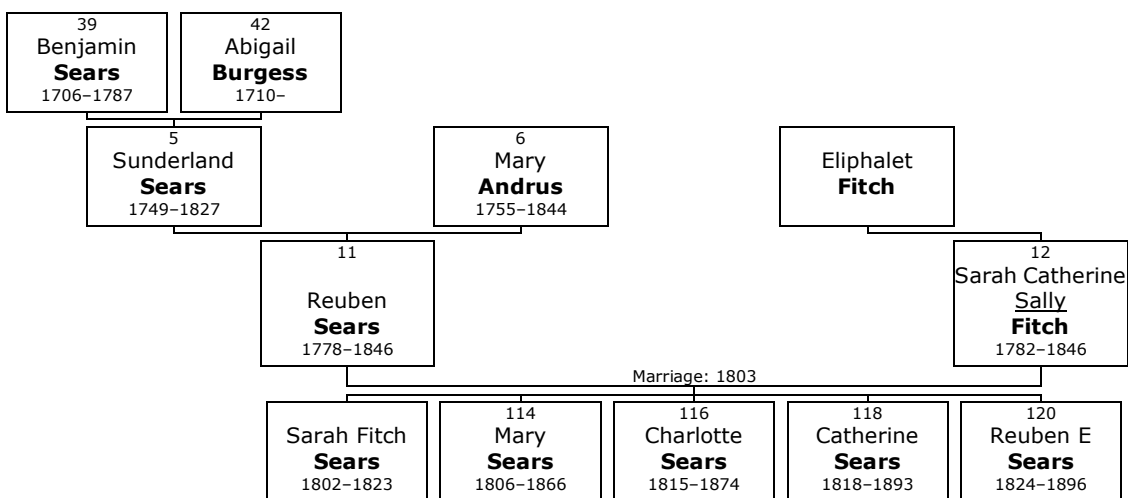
39
Benjamin
**Sears**
1706–1787

42
Abigail
**Burgess**
1710–

5
Sunderland
**Sears**
1749–1827

6
Mary
**Andrus**
1755–1844

Eliphalet
**Fitch**

11
Reuben
**Sears**
1778–1846

12
Sarah Catherine
Sally
**Fitch**
1782–1846

Marriage: 1803

Sarah Fitch
**Sears**
1802–1823

114
Mary
**Sears**
1806–1866

116
Charlotte
**Sears**
1815–1874

118
Catherine
**Sears**
1818–1893

120
Reuben E
**Sears**
1824–1896